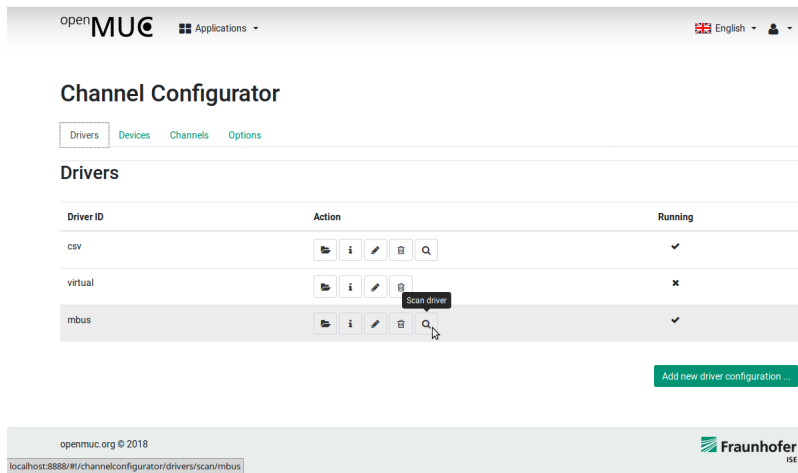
openMUC Applications

English

Channel Configurator

Drivers Devices Channels Options

Drivers

| Driver ID | Action | Running |
|---|---|---|
| csv | | ✔ |
| virtual | | ✖ |
| mbus | | ✔ |

Scan driver

Add new driver configuration ...

openmuc.org © 2018

Fraunhofer ISE

localhost:8888/#!/channelconfigurator/drivers/scan/mbus